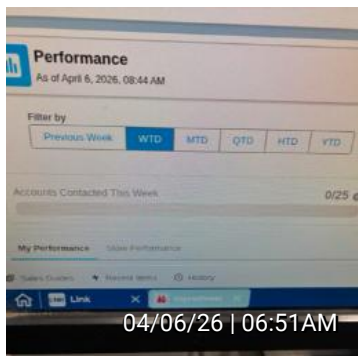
Performance
As of April 6, 2026, 08:44 AM

Filter by
Previous Week | WTD | MTD | QTD | HTD | YTD

Accounts Contacted This Week
0/25

My Performance | Store Performance

Sales Guides | Recent Items | History

Link | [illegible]

04/06/26 | 06:51AM